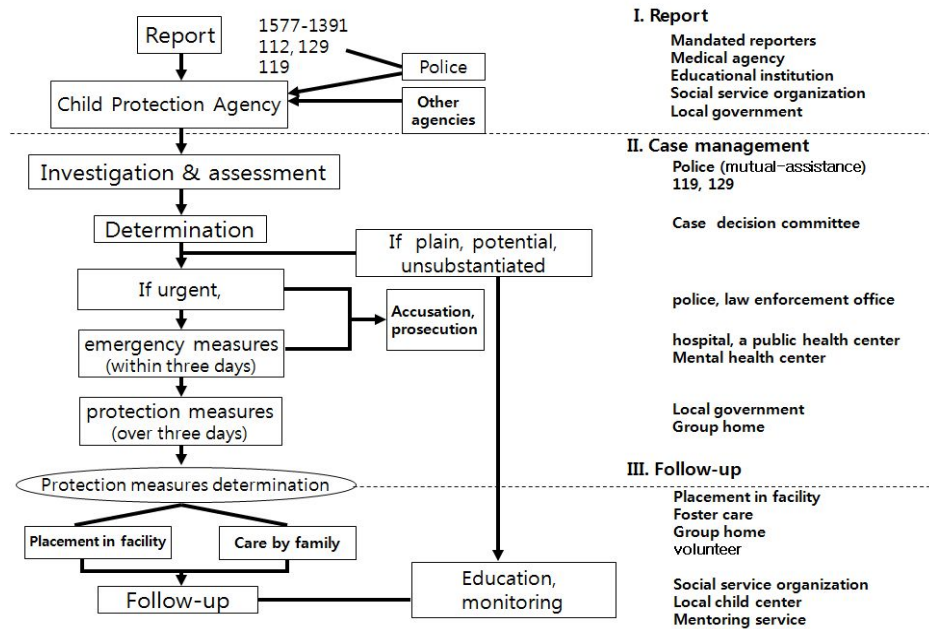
Report

1577-1391
112, 129
119

Police

Child Protection Agency

Other agencies

Investigation & assessment

Determination

If plain, potential, unsubstantiated

If urgent,

Accusation, prosecution

emergency measures (within three days)

protection measures (over three days)

Protection measures determination

Placement in facility

Care by family

Follow-up

Education, monitoring

I. Report
Mandated reporters
Medical agency
Educational institution
Social service organization
Local government

II. Case management
Police (mutual-assistance)
119, 129

Case decision committee

police, law enforcement office

hospital, a public health center
Mental health center

Local government
Group home

III. Follow-up
Placement in facility
Foster care
Group home
volunteer

Social service organization
Local child center
Mentoring service